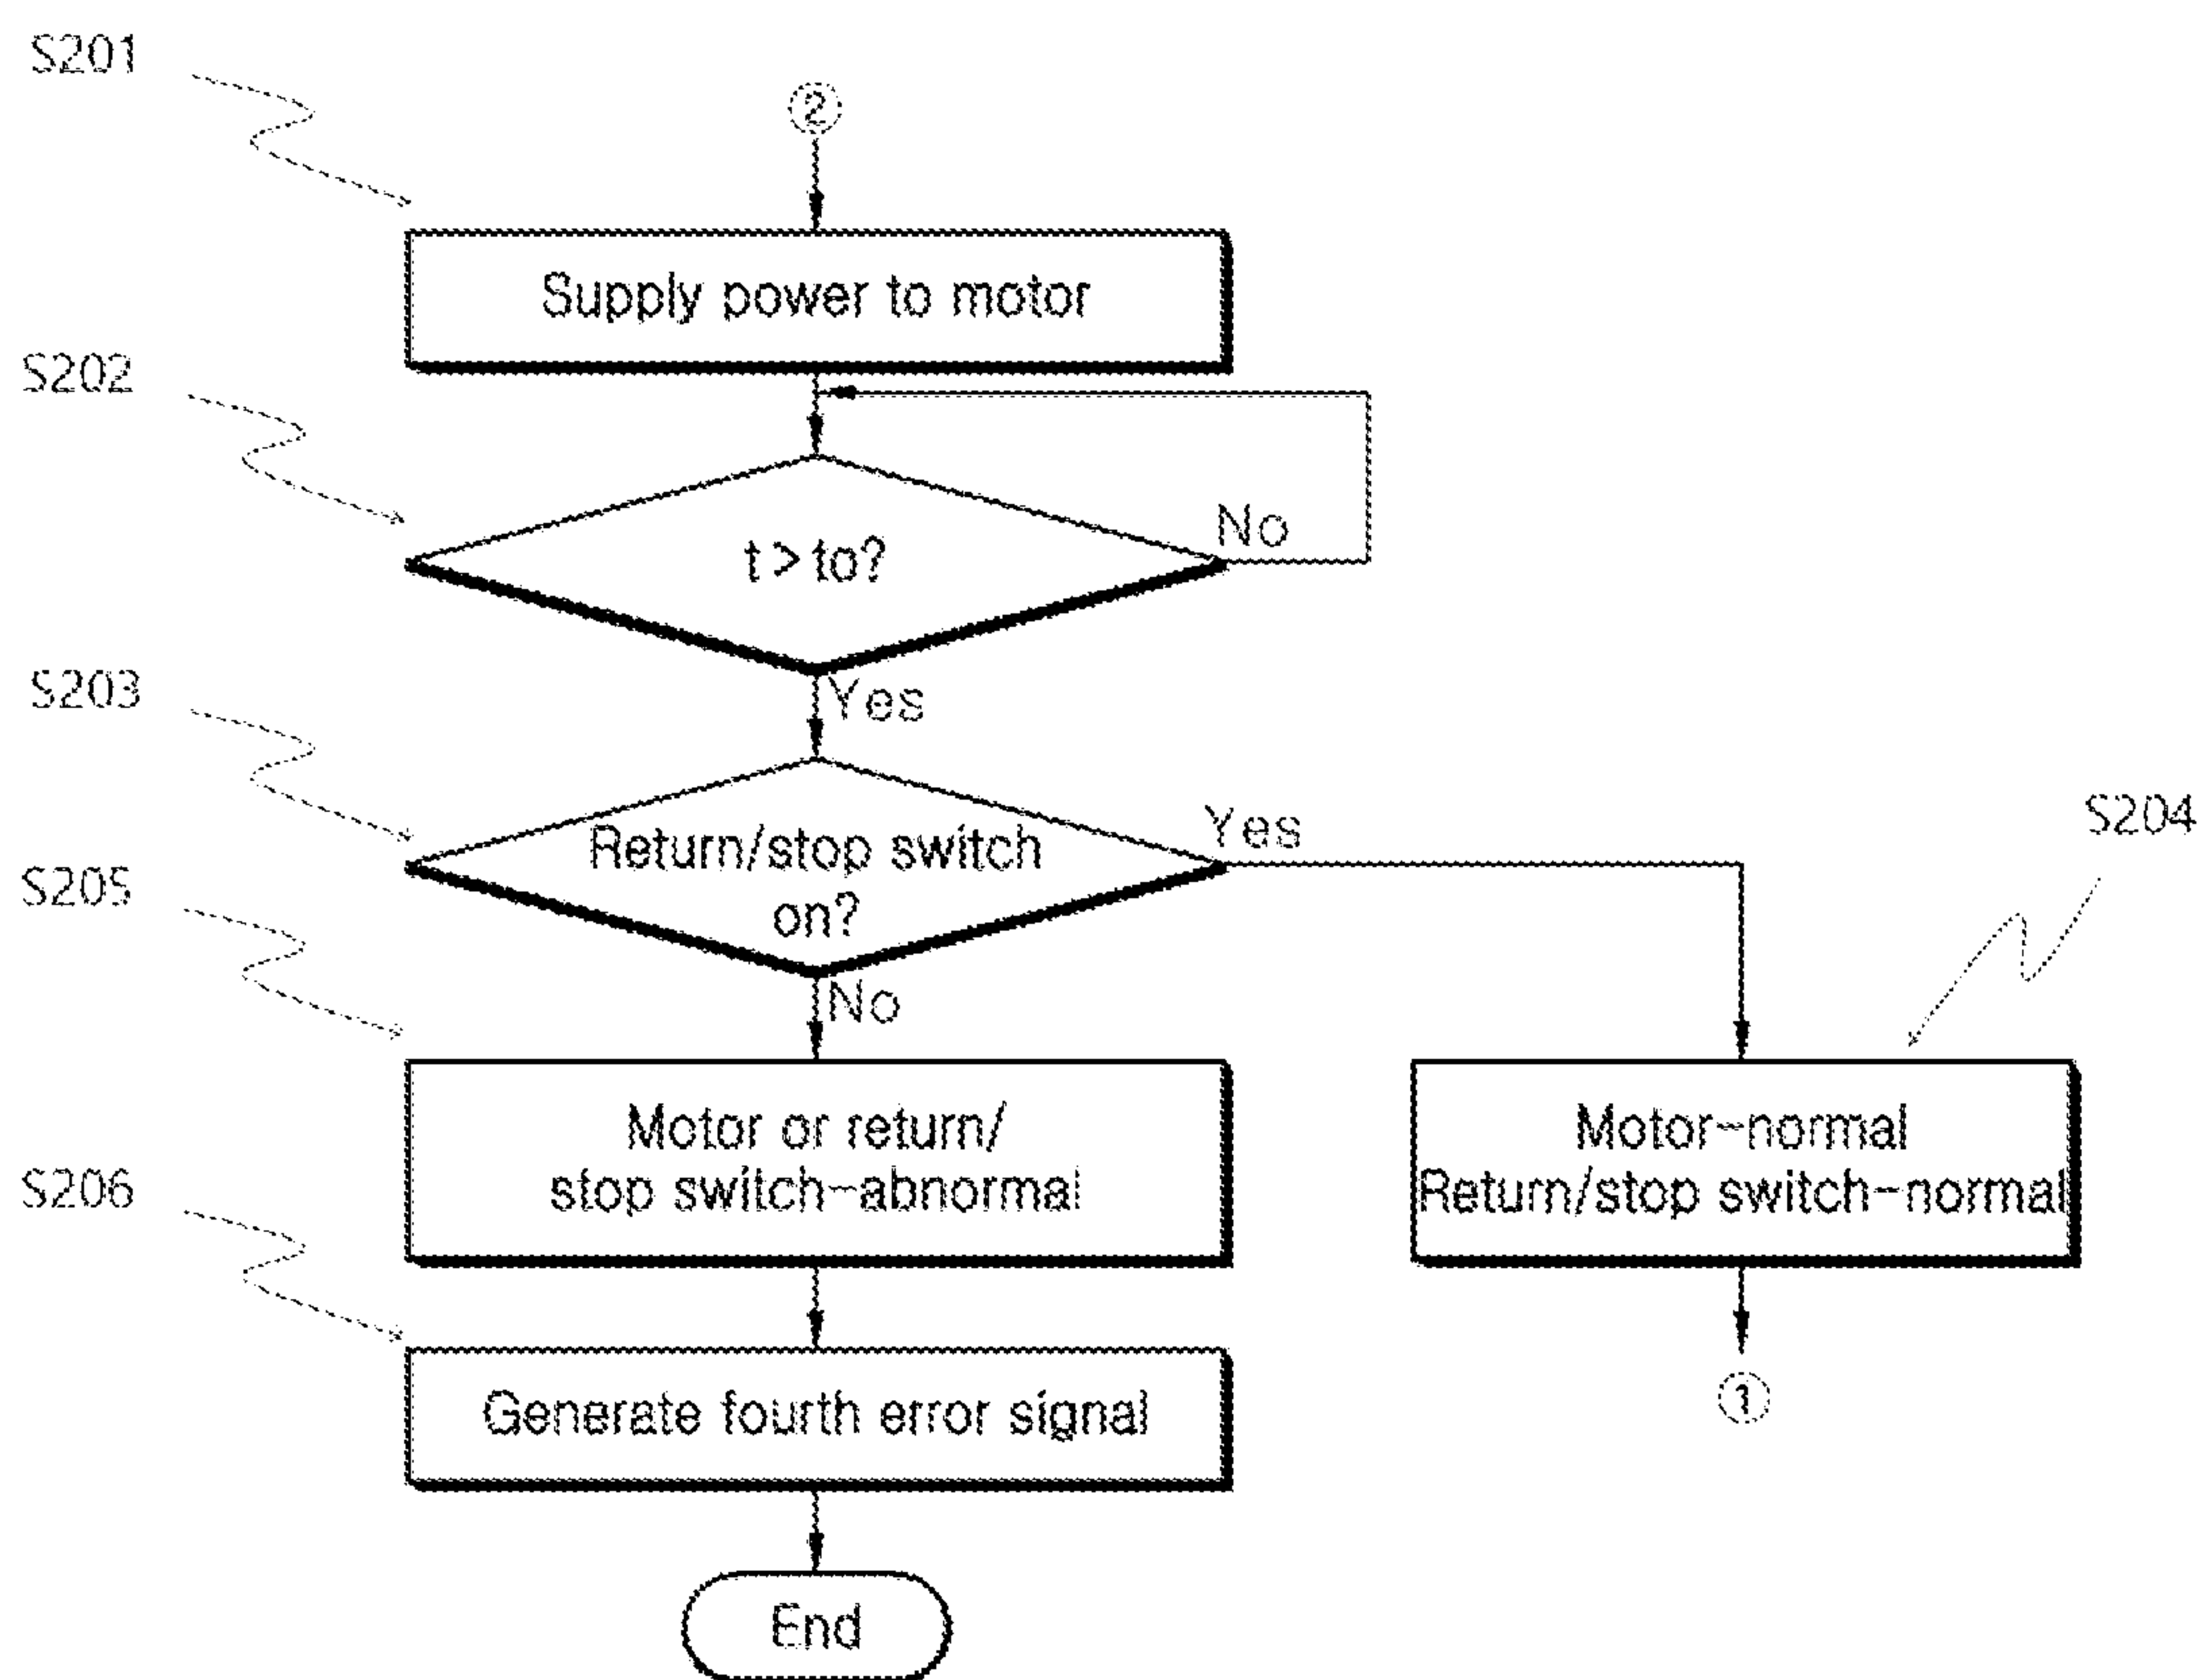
S201

②

Supply power to motor

S202

t > to?

No

Yes

S203

Return/stop switch on?

Yes

S204

S205

No

Motor or return/ stop switch-abnormal

Motor-normal Return/stop switch-normal

S206

Generate fourth error signal

①

End